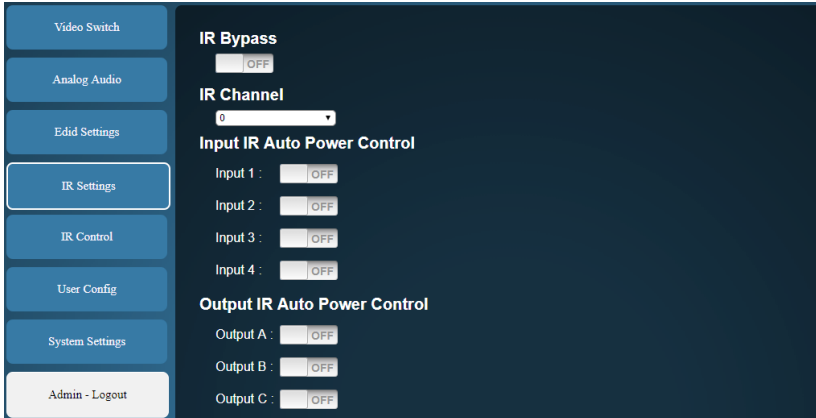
Video Switch

Analog Audio

Edid Settings

IR Settings

IR Control

User Config

System Settings

Admin - Logout

IR Bypass

OFF

IR Channel

0

Input IR Auto Power Control

Input 1 : OFF

Input 2 : OFF

Input 3 : OFF

Input 4 : OFF

Output IR Auto Power Control

Output A : OFF

Output B : OFF

Output C : OFF